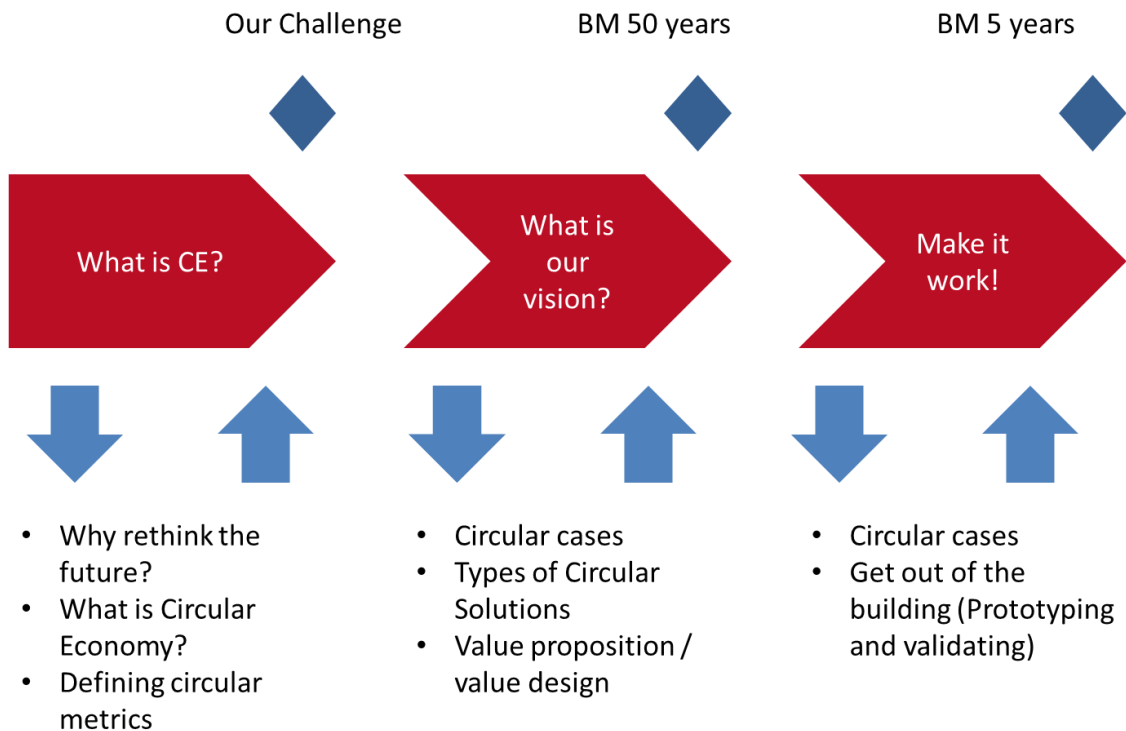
Our Challenge

BM 50 years

BM 5 years

What is CE?

What is our vision?

Make it work!

- Why rethink the future?
- What is Circular Economy?
- Defining circular metrics

- Circular cases
- Types of Circular Solutions
- Value proposition / value design

- Circular cases
- Get out of the building (Prototyping and validating)